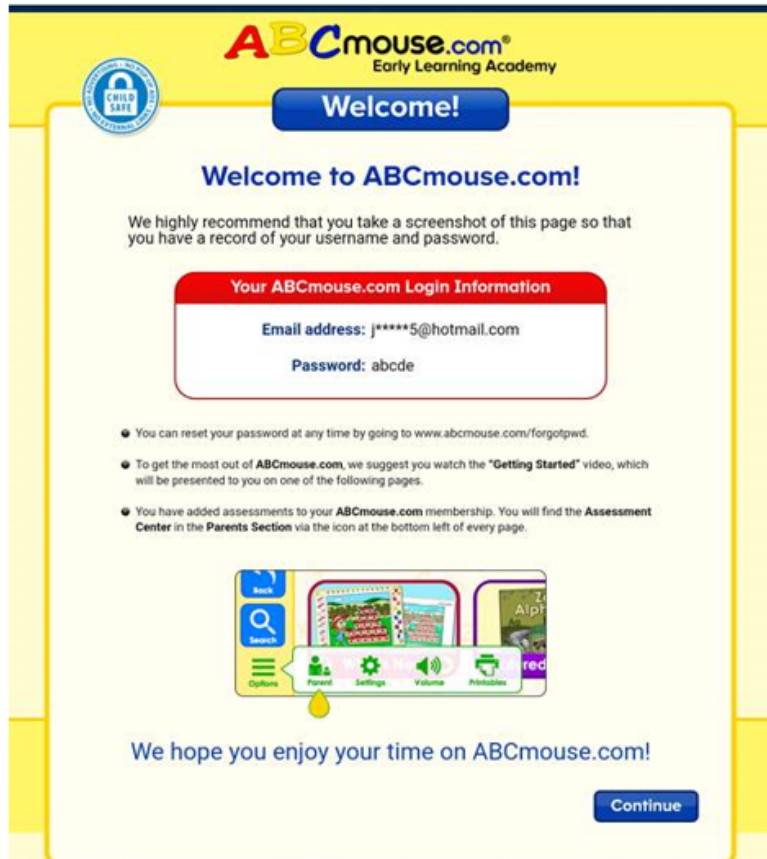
ABCmouse.com®
Early Learning Academy

CHILD SAFE
NO ADVERTISING | NO POP-UP ADS | NO EXTERNAL LINKS

Welcome!

Welcome to ABCmouse.com!

We highly recommend that you take a screenshot of this page so that you have a record of your username and password.

Your ABCmouse.com Login Information

Email address: j*****5@hotmail.com

Password: abcde

You can reset your password at any time by going to www.abcmouse.com/forgotpwd.

To get the most out of ABCmouse.com, we suggest you watch the "Getting Started" video, which will be presented to you on one of the following pages.

You have added assessments to your ABCmouse.com membership. You will find the Assessment Center in the Parents Section via the icon at the bottom left of every page.

Back
Search
Options
Parent
Settings
Volume
Printables

We hope you enjoy your time on ABCmouse.com!

Continue